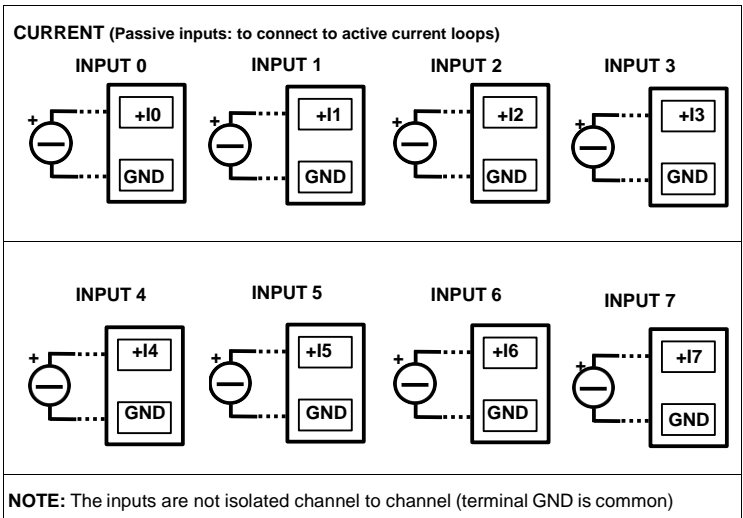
CURRENT (Passive inputs: to connect to active current loops)

INPUT 0
+
+I0
GND

INPUT 1
+
+I1
GND

INPUT 2
+
+I2
GND

INPUT 3
+
+I3
GND

INPUT 4
+
+I4
GND

INPUT 5
+
+I5
GND

INPUT 6
+
+I6
GND

INPUT 7
+
+I7
GND

NOTE: The inputs are not isolated channel to channel (terminal GND is common)